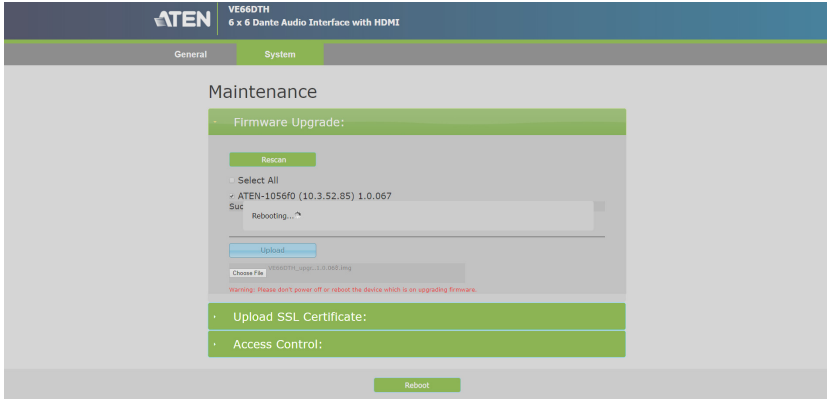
ATEN
VE66DTH
6 x 6 Dante Audio Interface with HDMI

General
System

Maintenance

Firmware Upgrade:

Rescan

Select All

ATEN-1056f0 (10.3.52.85) 1.0.067

Suc

Rebooting...

Upload

Choose File VE66DTH_upgr...1.0.068.img

Warning: Please don't power off or reboot the device which is on upgrading firmware.

Upload SSL Certificate:

Access Control:

Reboot